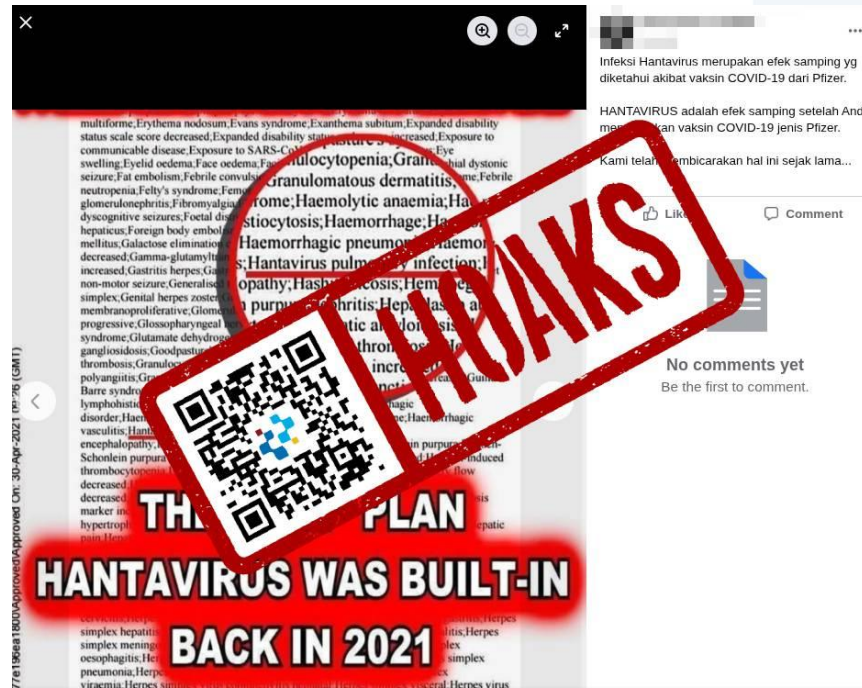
Infeksi Hantavirus merupakan efek samping yg diketahui akibat vaksin COVID-19 dari Pfizer.

HANTAVIRUS adalah efek samping setelah And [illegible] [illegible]kan vaksin COVID-19 jenis Pfizer.

Kami telah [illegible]bicarakan hal ini sejak lama...

Like

Comment

No comments yet

Be the first to comment.

multiforme;Erythema nodosum;Evans syndrome;Exanthema subitum;Expanded disability status scale score decreased;Expanded disability stat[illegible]increased;Exposure to communicable disease;Exposure to SARS-Co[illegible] Eye swelling;Eyelid oedema;Face oedema;Fa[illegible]nulocytopenia;Gran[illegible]hial dystonic seizure;Fat embolism;Febrile convulsi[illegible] Febrile neutropenia;Felty's syndrome;Fem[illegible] glomerulonephritis;Fibromyalgi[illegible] dyscognitive seizures;Foetal di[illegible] hepaticus;Foreign body embol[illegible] mellitus;Galactose eliminatio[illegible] decreased;Gamma-glutamylt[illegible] increased;Gastritis herpes;Ga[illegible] non-motor seizure;Generalis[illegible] simplex;Genital herpes zoste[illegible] membranoproliferative;Glome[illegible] progressive;Glossopharyngeal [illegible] syndrome;Glutamate dehydrog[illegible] gangliosidosis;Goodpastur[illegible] thrombosis;Granulo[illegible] polyangiitis;G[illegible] Barre syndro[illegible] lymphohisti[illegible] disorder;Haem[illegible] vasculitis;Hant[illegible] encephalopathy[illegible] Schonlein purpura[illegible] thrombocytopenia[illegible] decreased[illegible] decreased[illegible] marker in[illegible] hypertrop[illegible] pain;Hep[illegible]

Granulomatous dermatitis; rome;Haemolytic anaemia;Ha stiocytosis;Haemorrhage;Ha Haemorrhagic pneumo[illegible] Hantavirus pulm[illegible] infection; opathy;Hash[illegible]cosis;Hem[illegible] n purpu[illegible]hritis;Hep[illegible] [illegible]tic a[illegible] thromb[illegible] incre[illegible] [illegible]hagic ine;Haemorrhagic n purpura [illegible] induced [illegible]flow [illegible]epatic

HOAKS

THE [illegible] PLAN
HANTAVIRUS WAS BUILT-IN
BACK IN 2021

cervicitis;Herpes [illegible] simplex hepatitis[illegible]litis;Herpes simplex meninge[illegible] oesophagitis;He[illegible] simplex pneumonia;Her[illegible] viraemia;Herpes simplex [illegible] visceral;Herpes virus

77e195ea1800\Approved\Approved On: 30-Apr-2021 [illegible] (GMT)